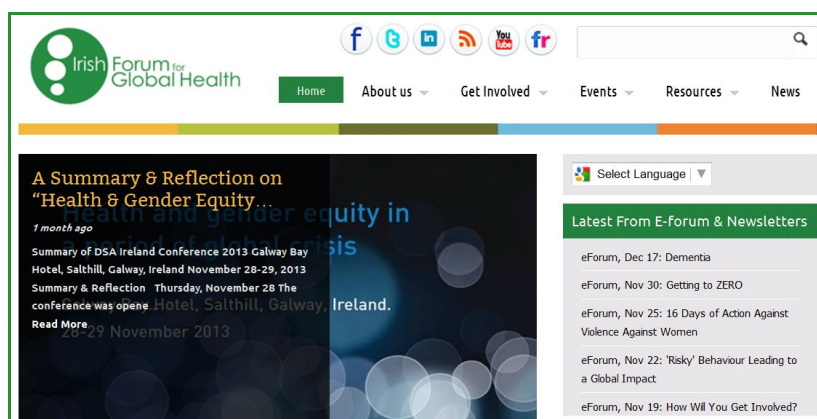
Irish Forum for Global Health

f t in You Tube fr

Home About us Get Involved Events Resources News

A Summary & Reflection on "Health & Gender Equity…

Health and gender equity in a period of global crisis

1 month ago

Summary of DSA Ireland Conference 2013 Galway Bay Hotel, Salthill, Galway, Ireland November 28-29, 2013 Summary & Reflection Thursday, November 28 The conference was opene…

Read More

Galway Bay Hotel, Salthill, Galway, Ireland.

28-29 November 2013

Select Language ▼

Latest From E-forum & Newsletters

eForum, Dec 17: Dementia

eForum, Nov 30: Getting to ZERO

eForum, Nov 25: 16 Days of Action Against Violence Against Women

eForum, Nov 22: 'Risky' Behaviour Leading to a Global Impact

eForum, Nov 19: How Will You Get Involved?